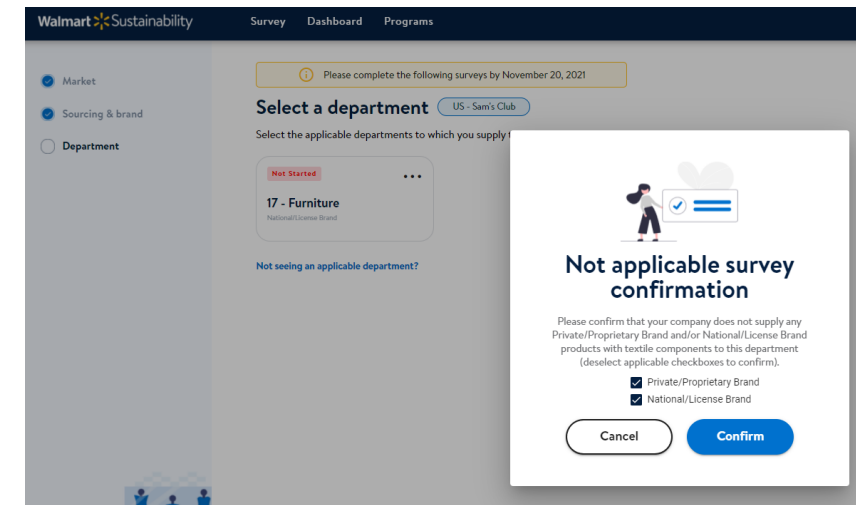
Walmart Sustainability Survey Dashboard Programs

Market

Sourcing & brand

Department

Please complete the following surveys by November 20, 2021

Select a department US - Sam's Club

Select the applicable departments to which you supply t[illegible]

Not Started

17 - Furniture

National/License Brand

Not seeing an applicable department?

Not applicable survey confirmation

Please confirm that your company does not supply any Private/Proprietary Brand and/or National/License Brand products with textile components to this department (deselect applicable checkboxes to confirm).

Private/Proprietary Brand

National/License Brand

Cancel

Confirm